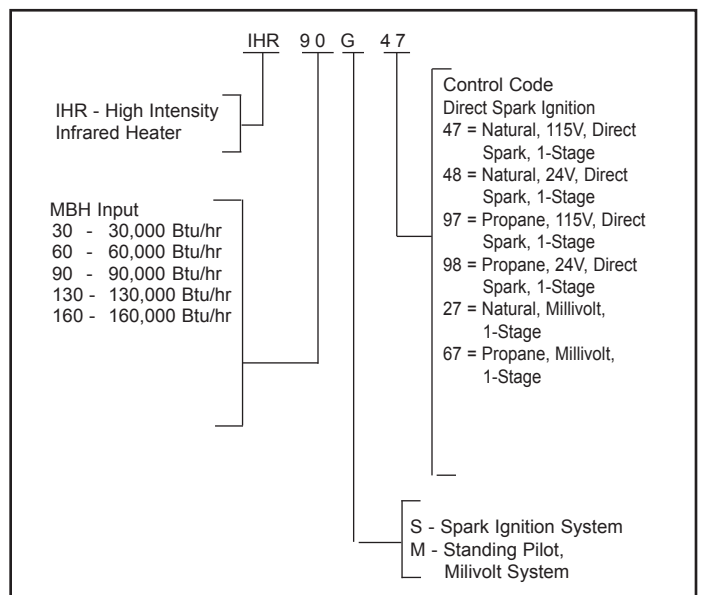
IHR 90 G 47

IHR - High Intensity Infrared Heater

MBH Input
30 - 30,000 Btu/hr
60 - 60,000 Btu/hr
90 - 90,000 Btu/hr
130 - 130,000 Btu/hr
160 - 160,000 Btu/hr

Control Code
Direct Spark Ignition
47 = Natural, 115V, Direct Spark, 1-Stage
48 = Natural, 24V, Direct Spark, 1-Stage
97 = Propane, 115V, Direct Spark, 1-Stage
98 = Propane, 24V, Direct Spark, 1-Stage
27 = Natural, Millivolt, 1-Stage
67 = Propane, Millivolt, 1-Stage

S - Spark Ignition System
M - Standing Pilot, Milivolt System